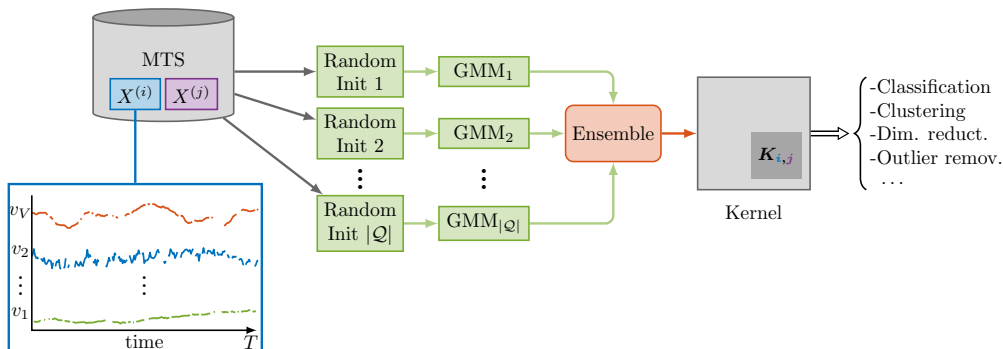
MTS

$X^{(i)}$ $X^{(j)}$

Random Init 1

Random Init 2

$\vdots$

Random Init $|\mathcal{Q}|$

$\text{GMM}_1$

$\text{GMM}_2$

$\vdots$

$\text{GMM}_{|\mathcal{Q}|}$

Ensemble

$\boldsymbol{K}_{i,j}$

Kernel

-Classification
-Clustering
-Dim. reduct.
-Outlier remov.
...

$v_V$

$v_2$

$\vdots$

$v_1$

$\vdots$

time

$T$